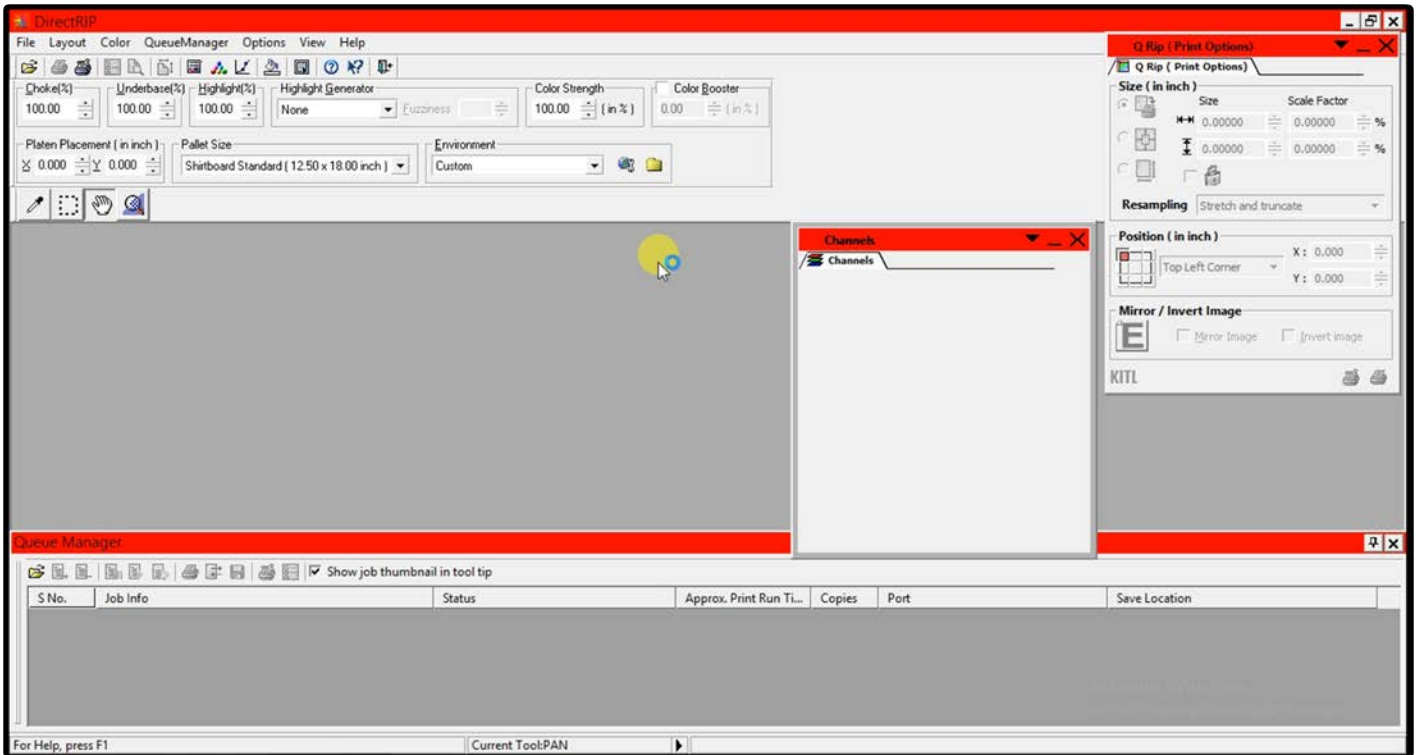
DirectRIP

File Layout Color QueueManager Options View Help

Choke(%) 100.00
Underbase(%) 100.00
Highlight(%) 100.00
Highlight Generator None
Fuzziness
Color Strength 100.00 (in %)
Color Booster 0.00 (in %)

Platen Placement ( in inch ) X 0.000 Y 0.000
Pallet Size Shirtboard Standard ( 12.50 x 18.00 inch )
Environment Custom

Q Rip ( Print Options )
Q Rip ( Print Options )
Size ( in inch )
Size
Scale Factor
0.00000 0.00000 %
0.00000 0.00000 %
Resampling Stretch and truncate
Position ( in inch )
Top Left Corner
X: 0.000
Y: 0.000
Mirror / Invert Image
Mirror Image
Invert image
KITL

Channels
Channels

Queue Manager
Show job thumbnail in tool tip

| S No. | Job Info | Status | Approx. Print Run Ti... | Copies | Port | Save Location |
|---|---|---|---|---|---|---|

For Help, press F1
Current Tool:PAN